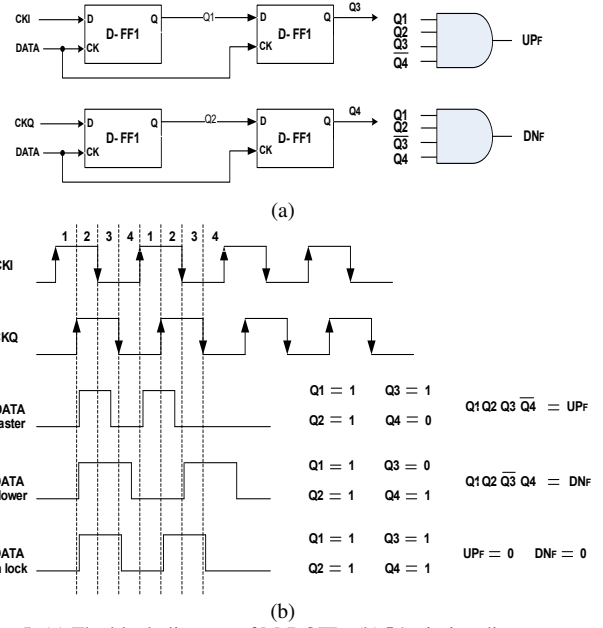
CKI
DATA
D
CK
D- FF1
Q
Q1
D
CK
D- FF1
Q
Q3

Q1
Q2
$\overline{Q3}$
Q4
UPF

CKQ
DATA
D
CK
D- FF1
Q
Q2
D
CK
D- FF1
Q
Q4

Q1
$\overline{Q2}$
$\overline{Q3}$
Q4
DNF

(a)

1 2 3 4 1 2 3 4

CKI

KQ

DATA
aster

Q1 = 1 Q3 = 1
Q2 = 1 Q4 = 0

Q1 Q2 Q3 $\overline{Q4}$ = UPF

DATA
lower

Q1 = 1 Q3 = 0
Q2 = 1 Q4 = 1

Q1 Q2 $\overline{Q3}$ Q4 = DNF

DATA
n lock

Q1 = 1 Q3 = 1
Q2 = 1 Q4 = 1

UPF = 0 DNF = 0

(b)